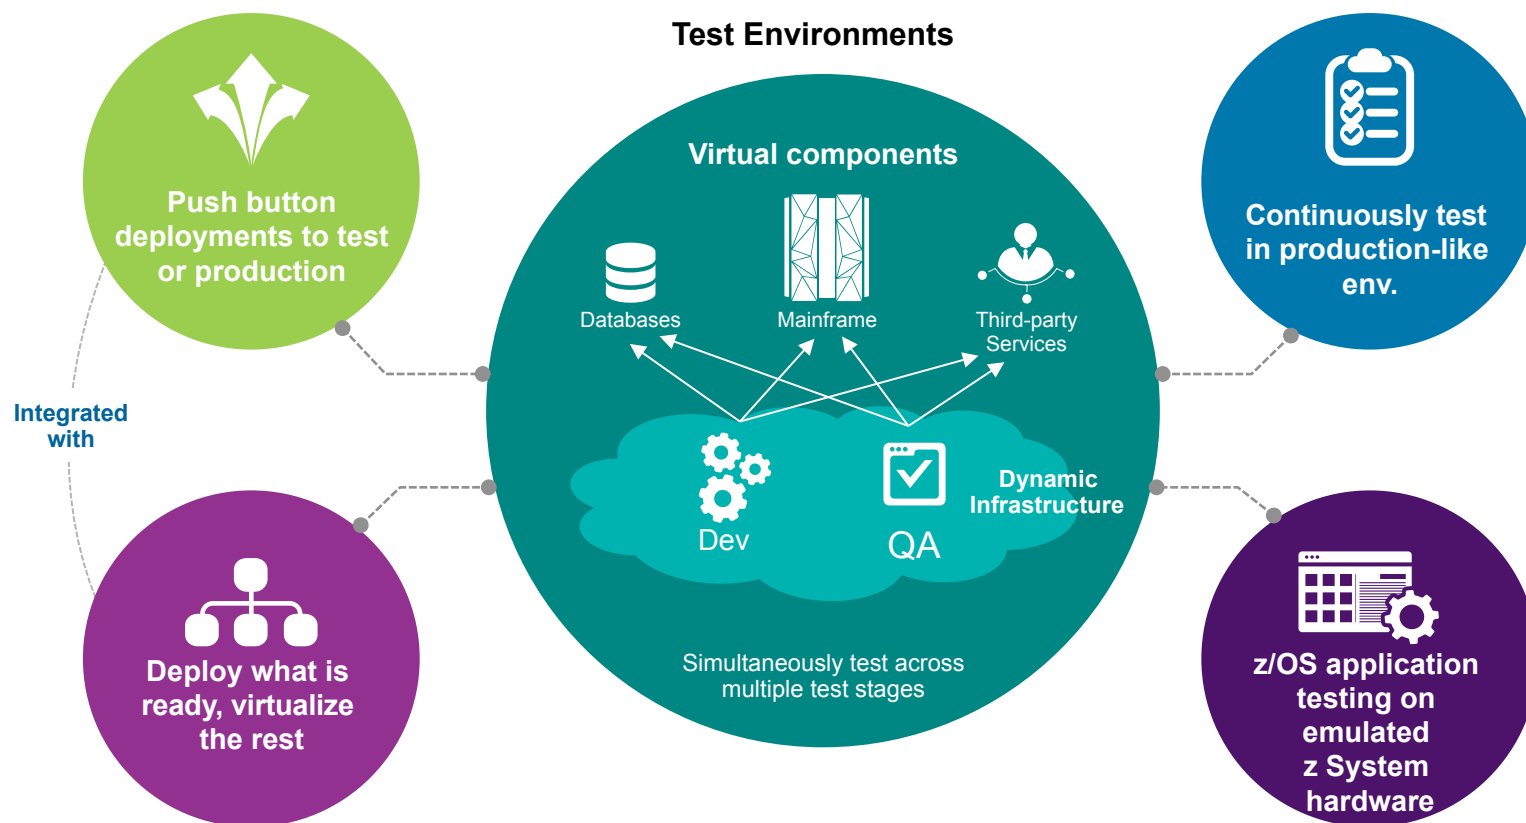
Test Environments

Push button deployments to test or production

Integrated with

Deploy what is ready, virtualize the rest

Virtual components

Databases

Mainframe

Third-party Services

Dev

QA

Dynamic Infrastructure

Simultaneously test across multiple test stages

Continuously test in production-like env.

z/OS application testing on emulated z System hardware